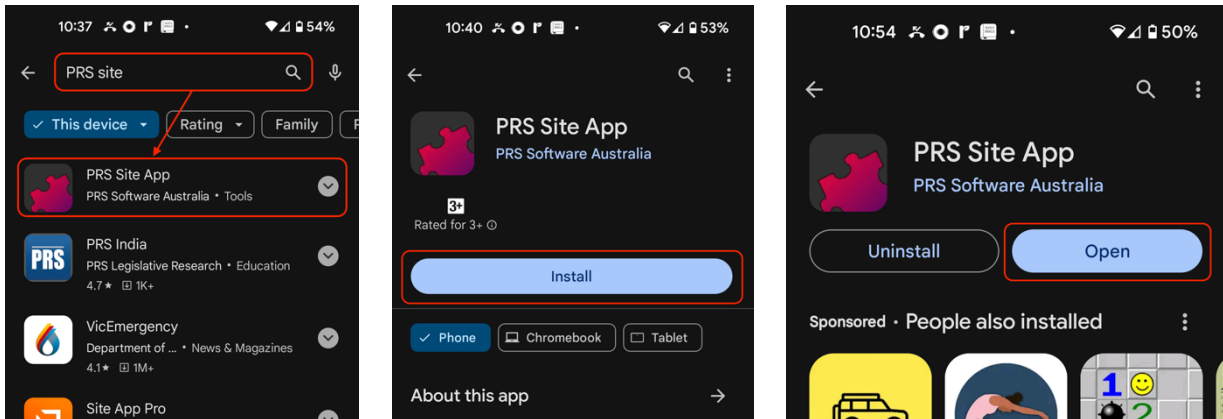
10:37 • 54%

PRS site

This device
Rating
Family

PRS Site App
PRS Software Australia • Tools

PRS India
PRS Legislative Research • Education
4.7★ 1K+

VicEmergency
Department of ... • News & Magazines
4.1★ 1M+

Site App Pro

10:40 • 53%

PRS Site App
PRS Software Australia

3+
Rated for 3+

Install

Phone
Chromebook
Tablet

About this app

10:54 • 50%

PRS Site App
PRS Software Australia

Uninstall
Open

Sponsored • People also installed